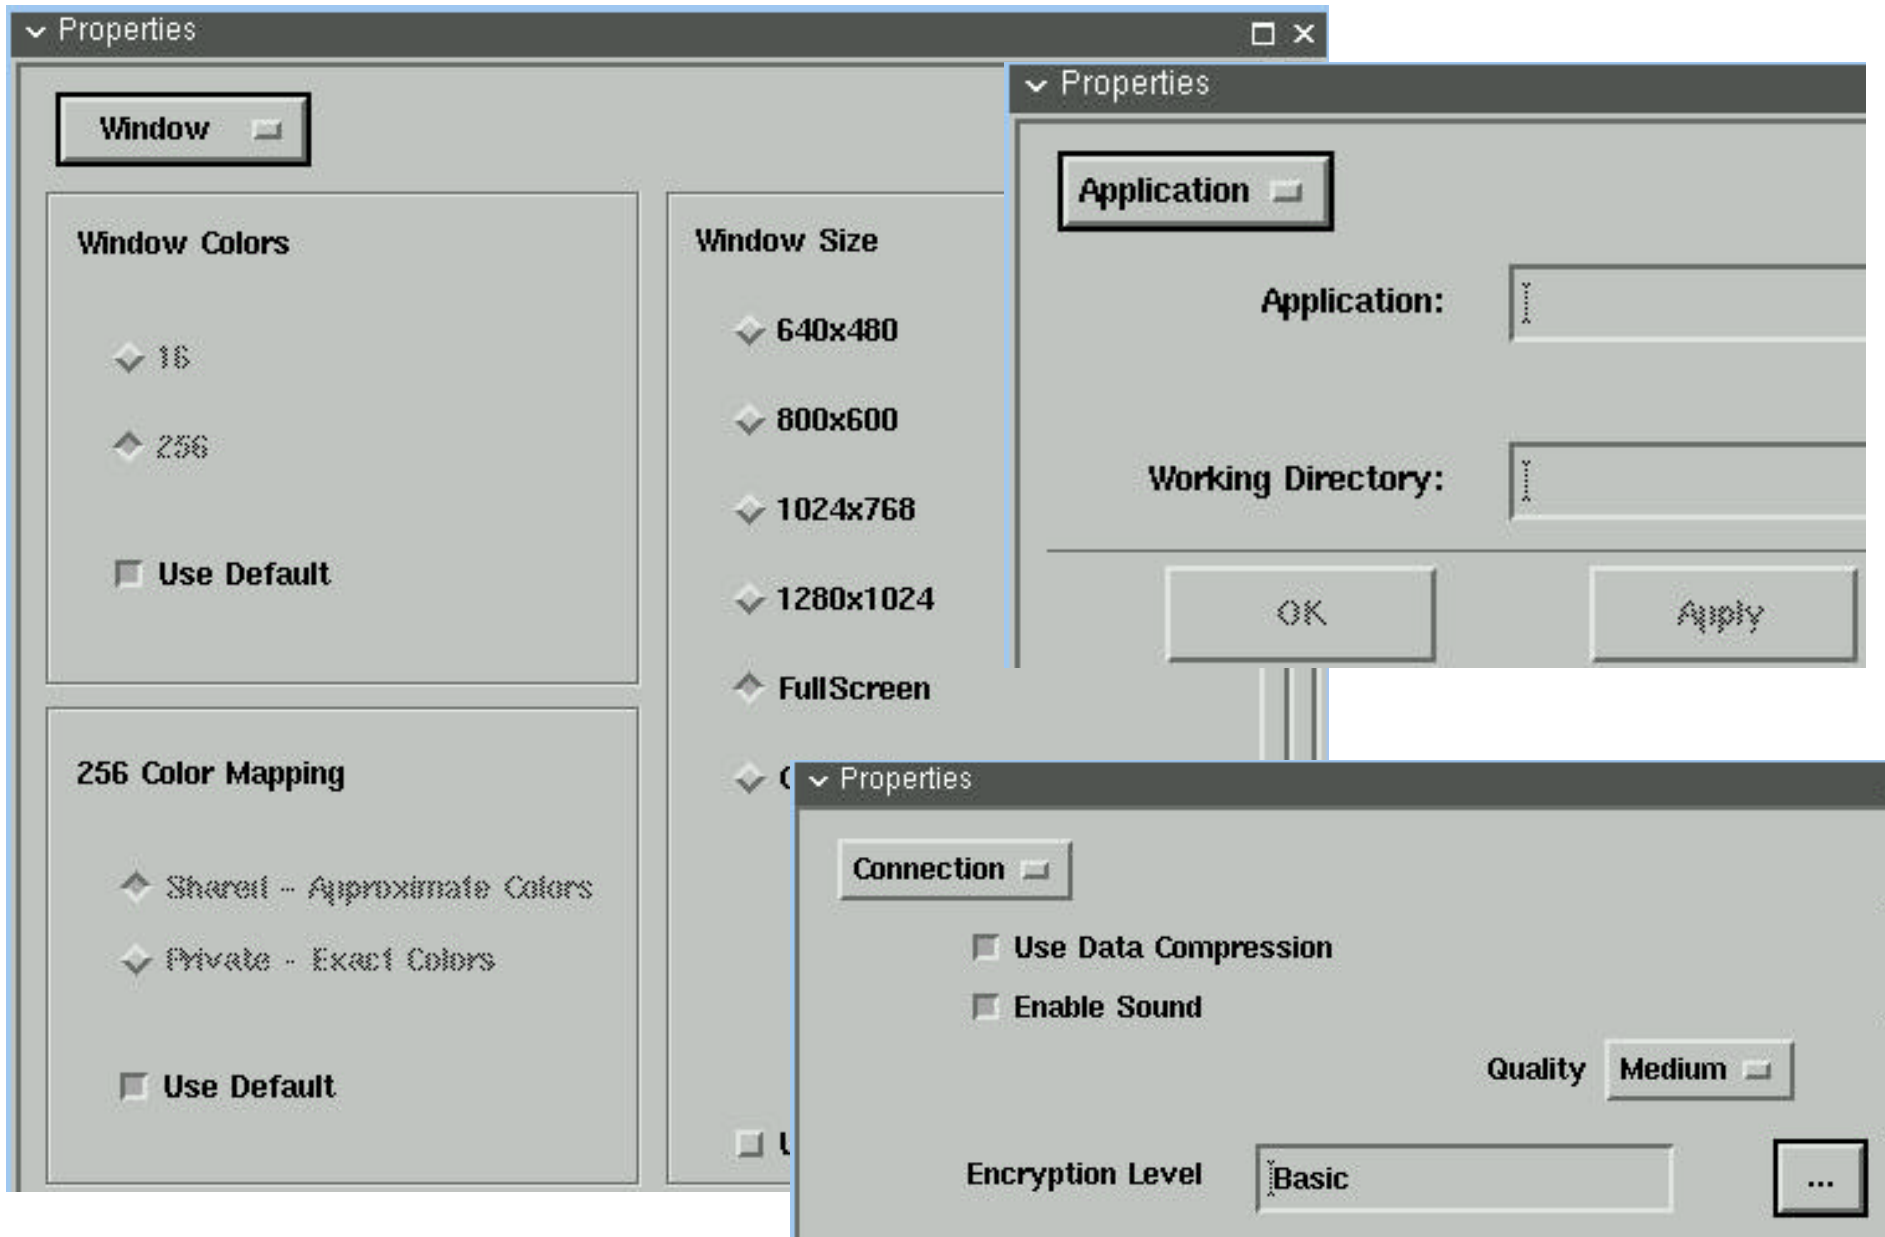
Properties

Window

Window Colors

16

256

Use Default

256 Color Mapping

Shared - Approximate Colors

Private - Exact Colors

Use Default

Window Size

640x480

800x600

1024x768

1280x1024

FullScreen

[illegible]

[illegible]

Properties

Application

Application:

Working Directory:

OK

Apply

Properties

Connection

Use Data Compression

Enable Sound

Quality

Medium

Encryption Level

Basic

...